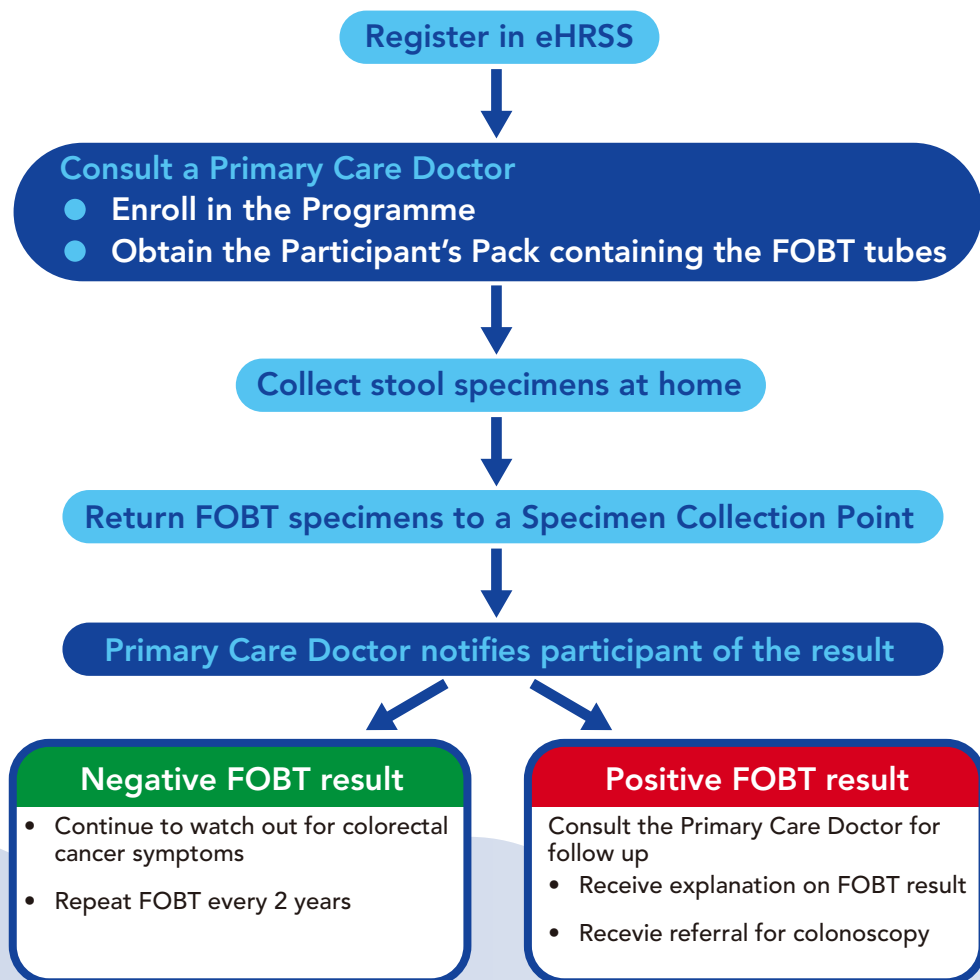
Register in eHRSS

Consult a Primary Care Doctor
- Enroll in the Programme
- Obtain the Participant's Pack containing the FOBT tubes

Collect stool specimens at home

Return FOBT specimens to a Specimen Collection Point

Primary Care Doctor notifies participant of the result

Negative FOBT result
- Continue to watch out for colorectal cancer symptoms
- Repeat FOBT every 2 years

Positive FOBT result
Consult the Primary Care Doctor for follow up
- Receive explanation on FOBT result
- Recevie referral for colonoscopy